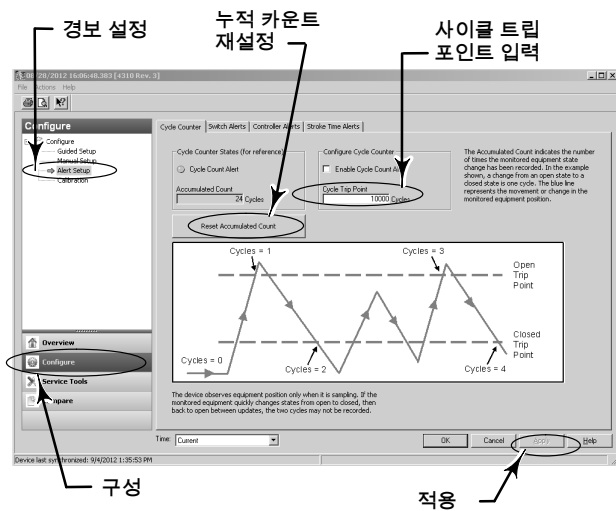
경보 설정

누적 카운트 재설정

사이클 트립 포인트 입력

06/28/2012 16:06:48.383 [4310 Rev. 3]

File Actions Help

Configure

Configure
Guided Setup
Manual Setup
Alert Setup
Calibration

Cycle Counter | Switch Alerts | Controller Alerts | Stroke Time Alerts

Cycle Counter States (for reference)

Cycle Count Alert

Accumulated Count
24 Cycles

Reset Accumulated Count

Configure Cycle Counter

Enable Cycle Count Alert

Cycle Trip Point
10000 Cycles

The Accumulated Count indicates the number of times the monitored equipment state change has been recorded. In the example shown, a change from an open state to a closed state is one cycle. The blue line represents the movement or change in the monitored equipment position.

Cycles = 1

Cycles = 3

Open Trip Point

Closed Trip Point

Cycles = 0

Cycles = 2

Cycles = 4

The device observes equipment position only when it is sampling. If the monitored equipment quickly changes states from open to closed, then back to open between updates, the two cycles may not be recorded.

Overview

Configure

Service Tools

Compare

Time: Current

OK Cancel Apply Help

Device last synchronized: 9/4/2012 1:35:53 PM

구성

적용